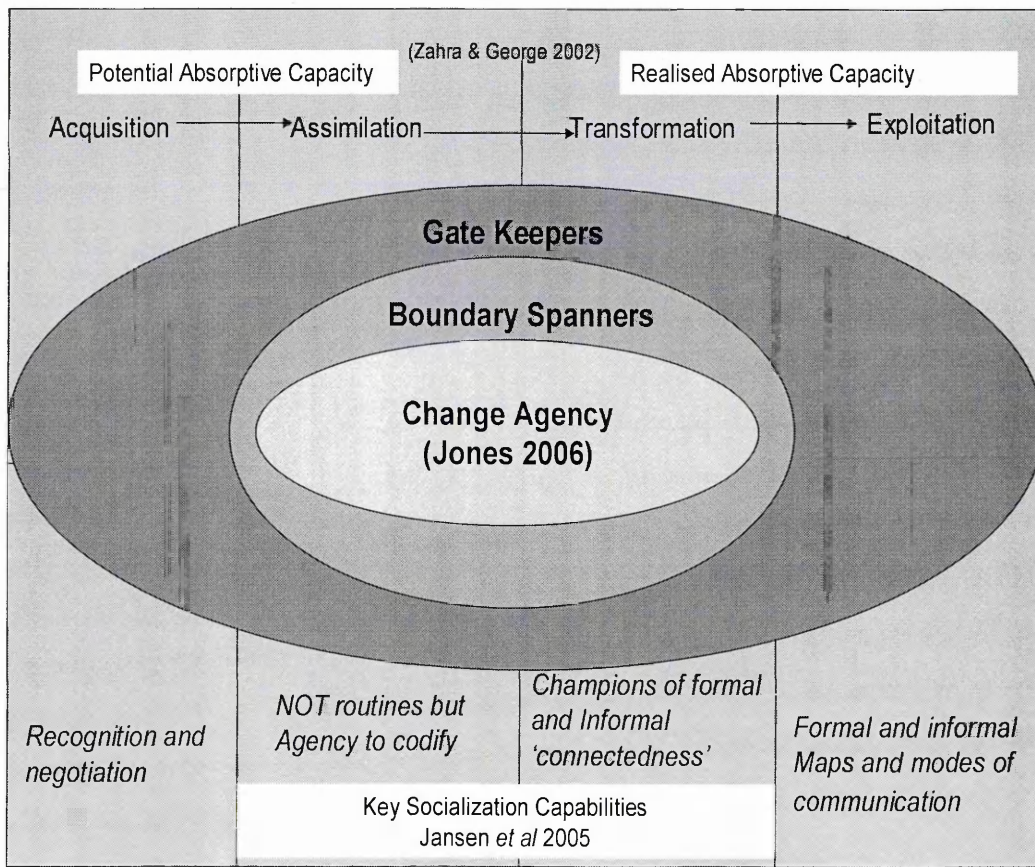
(Zahra & George 2002)

Potential Absorptive Capacity

Realised Absorptive Capacity

Acquisition → Assimilation → Transformation → Exploitation

Gate Keepers

Boundary Spanners

Change Agency (Jones 2006)

Recognition and negotiation

NOT routines but Agency to codify

Champions of formal and Informal 'connectedness'

Formal and informal Maps and modes of communication

Key Socialization Capabilities
Jansen *et al* 2005